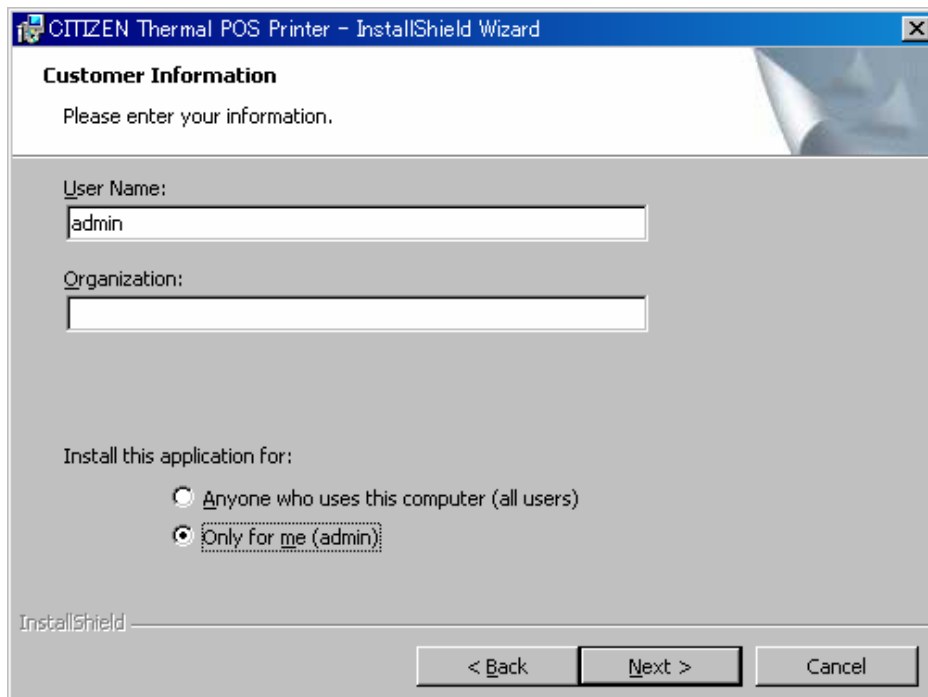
CITIZEN Thermal POS Printer - InstallShield Wizard

Customer Information

Please enter your information.

User Name:

admin

Organization:

Install this application for:

Anyone who uses this computer (all users)

Only for me (admin)

InstallShield

< Back

Next >

Cancel